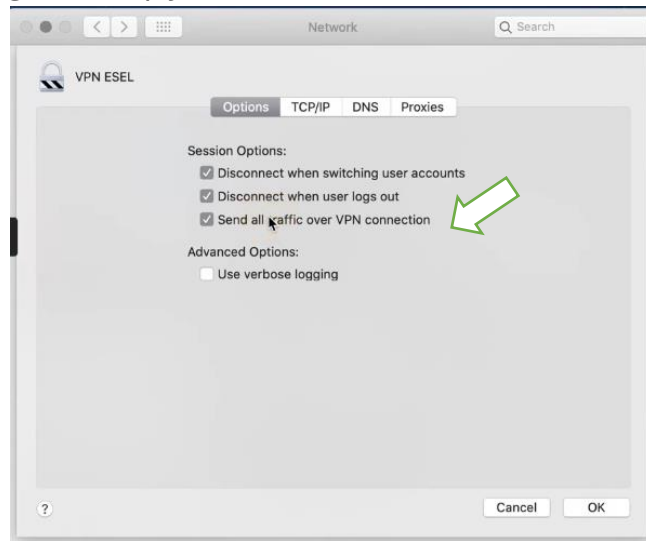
Network

Search

VPN ESEL

Options TCP/IP DNS Proxies

Session Options:
Disconnect when switching user accounts
Disconnect when user logs out
Send all traffic over VPN connection

Advanced Options:
Use verbose logging

?

Cancel OK